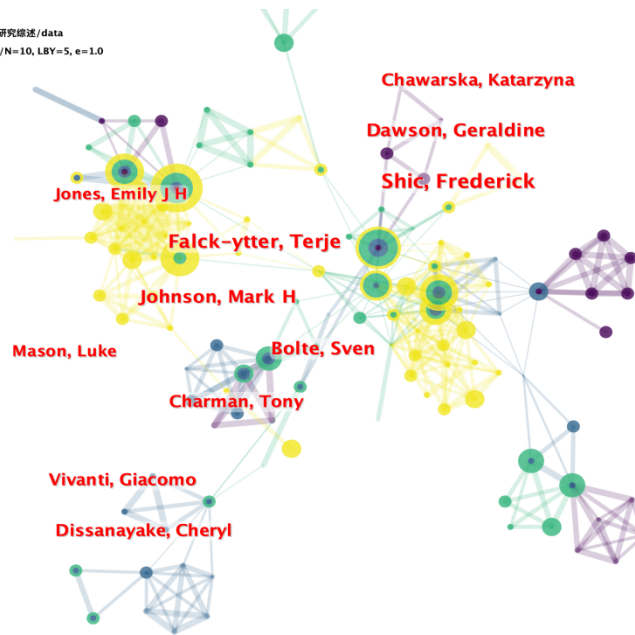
研究综述/data
/N=10, LBY=5, e=1.0

Chawarska, Katarzyna
Dawson, Geraldine
Shic, Frederick
Jones, Emily J H
Falck-ytter, Terje
Johnson, Mark H
Mason, Luke
Bolte, Sven
Charman, Tony
Vivanti, Giacomo
Dissanayake, Cheryl